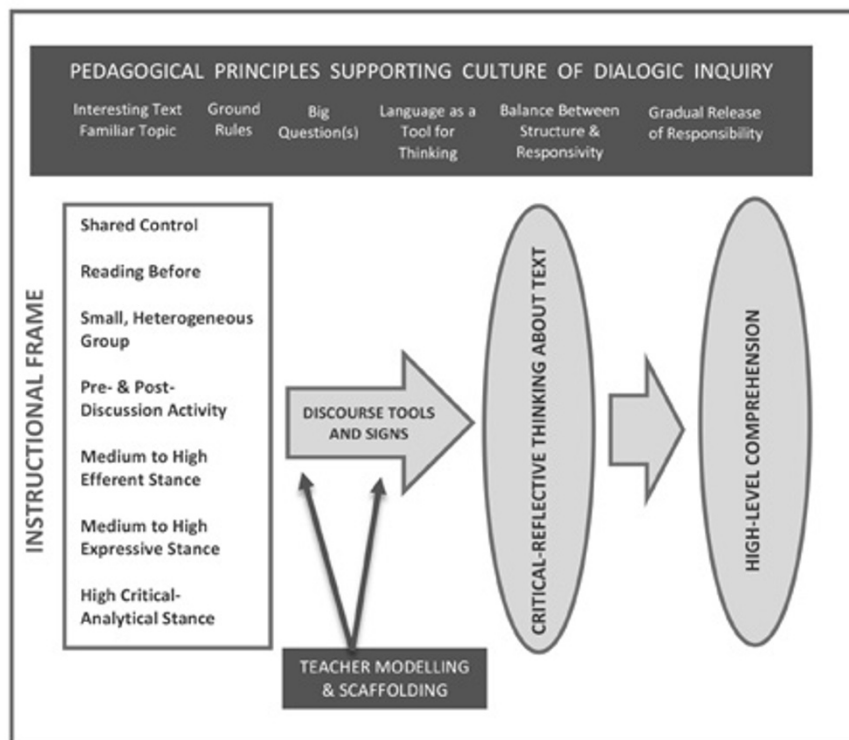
PEDAGOGICAL PRINCIPLES SUPPORTING CULTURE OF DIALOGIC INQUIRY

Interesting Text Familiar Topic

Ground Rules

Big Question(s)

Language as a Tool for Thinking

Balance Between Structure & Responsivity

Gradual Release of Responsibility

INSTRUCTIONAL FRAME

Shared Control

Reading Before

Small, Heterogeneous Group

Pre- & Post-Discussion Activity

Medium to High Efferent Stance

Medium to High Expressive Stance

High Critical-Analytical Stance

DISCOURSE TOOLS AND SIGNS

TEACHER MODELLING & SCAFFOLDING

CRITICAL-REFLECTIVE THINKING ABOUT TEXT

HIGH-LEVEL COMPREHENSION